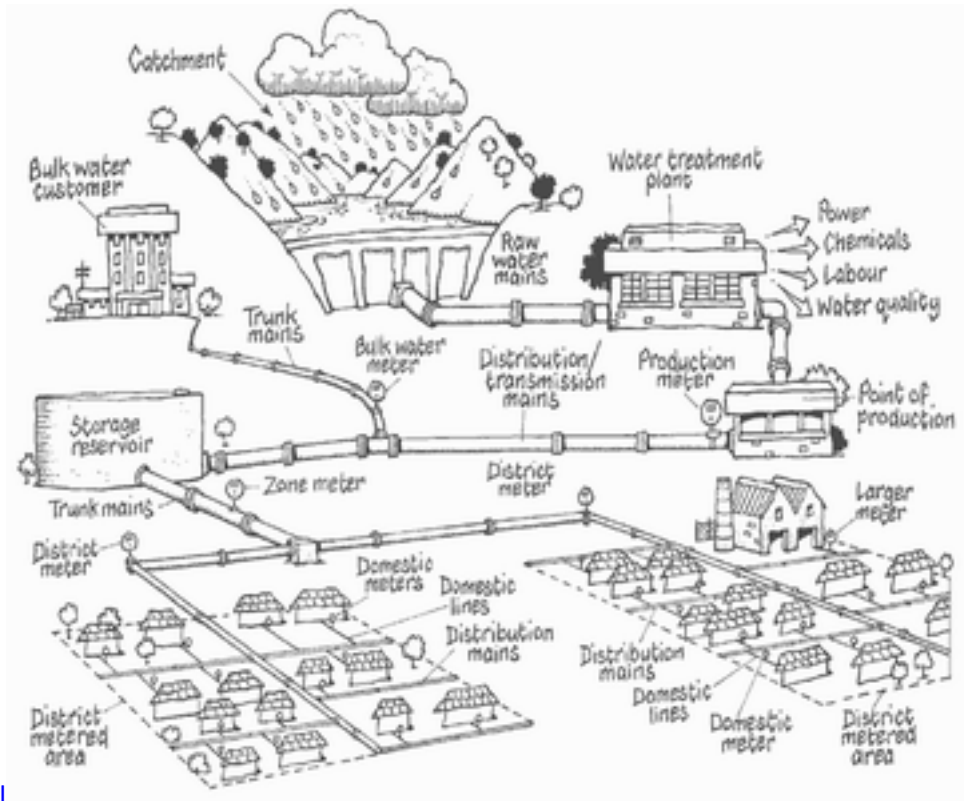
Catchment

Bulk water customer

Water treatment plant

Power
Chemicals
Labour
Water quality

Raw water mains

Trunk mains

Bulk water meter

Distribution/ transmission mains

Production meter

Point of production

Storage reservoir

District meter

Zone meter

Trunk mains

District meter

Larger meter

Domestic meters

Domestic lines

Distribution mains

Distribution mains

Domestic lines

Domestic meter

District metered area

District metered area